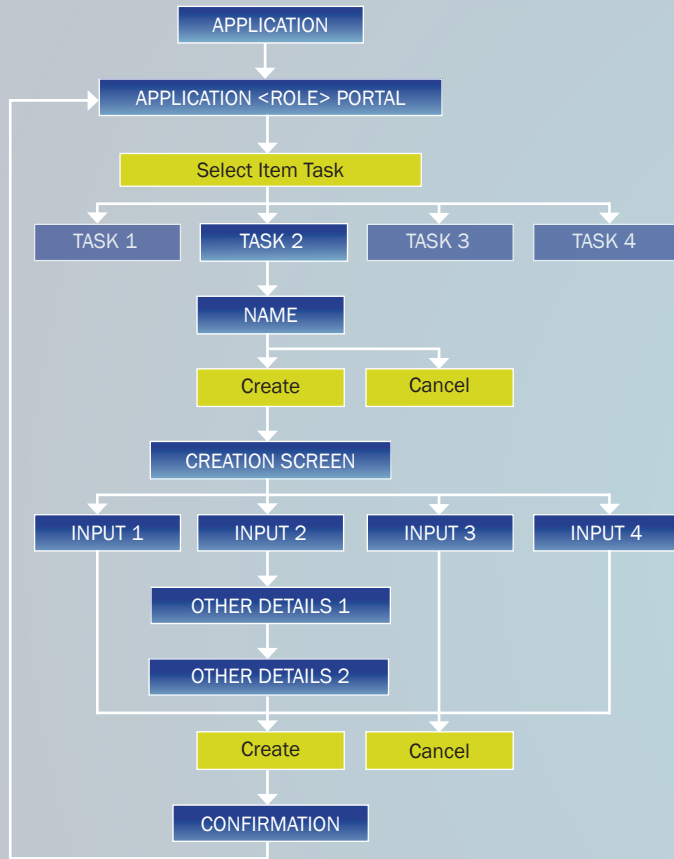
APPLICATION

APPLICATION <ROLE> PORTAL

Select Item Task

TASK 1

TASK 2

TASK 3

TASK 4

NAME

Create

Cancel

CREATION SCREEN

INPUT 1

INPUT 2

INPUT 3

INPUT 4

OTHER DETAILS 1

OTHER DETAILS 2

Create

Cancel

CONFIRMATION